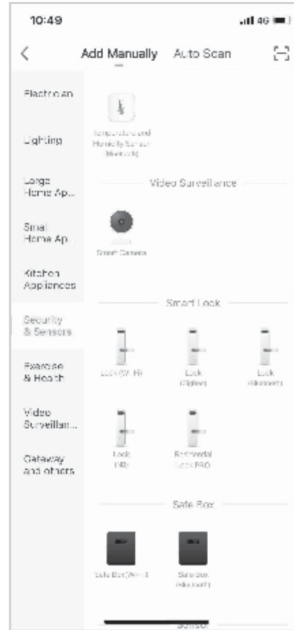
10:49
4G

<
Add Manually
Auto Scan

Electric Ap

Lighting

Large Home Ap...

Small Home Ap

Kitchen Appliances

Security & Sensors

Exercise & Health

Video Surveillan...

Gateway and others

Temperature and Humidity Sensor (Wi-Fi)

Video Surveillance

Smart Camera

Smart Lock

Lock (Wi-Fi)

Lock (Zigbee)

Lock (Bluetooth)

Lock (4G)

Residential Lock (4G)

Safe Box

Safe Box (Wi-Fi)

Safe Box (Bluetooth)

Sensor